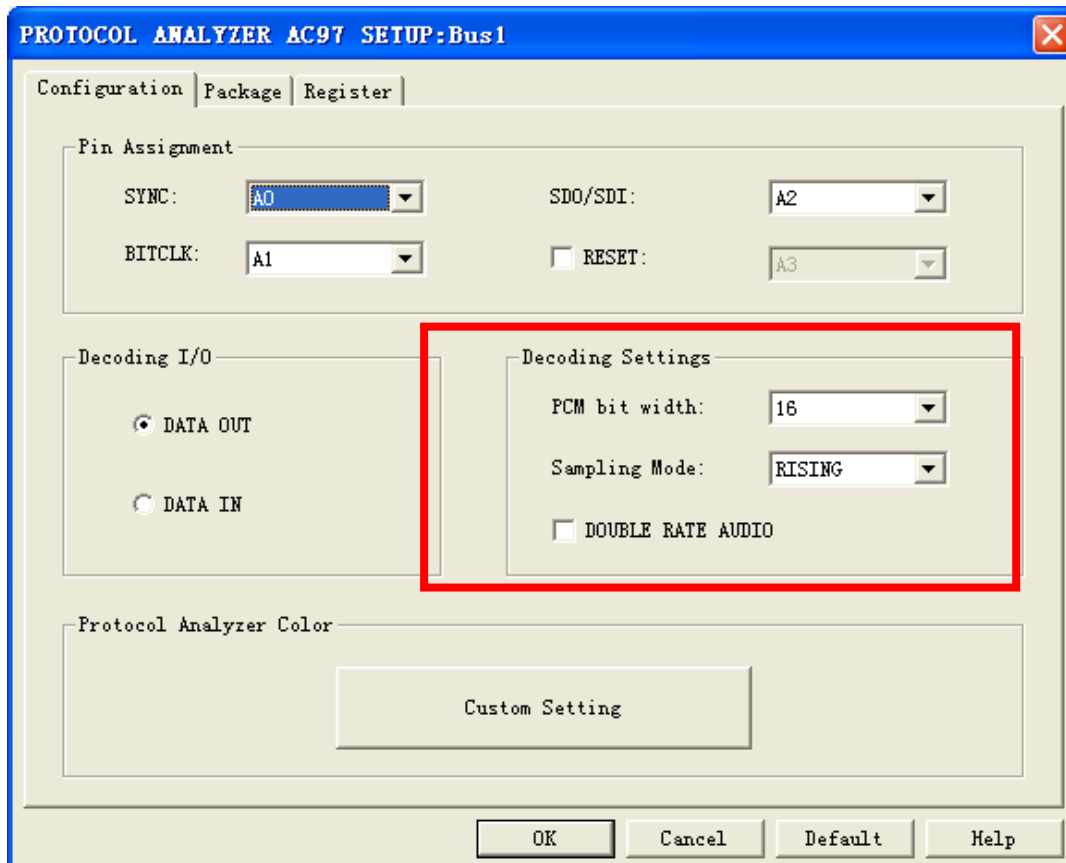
PROTOCOL ANALYZER AC97 SETUP:Bus1

Configuration | Package | Register

Pin Assignment

SYNC: A0

SDO/SDI: A2

BITCLK: A1

RESET: A3

Decoding I/O

DATA OUT

DATA IN

Decoding Settings

PCM bit width: 16

Sampling Mode: RISING

DOUBLE RATE AUDIO

Protocol Analyzer Color

Custom Setting

OK Cancel Default Help